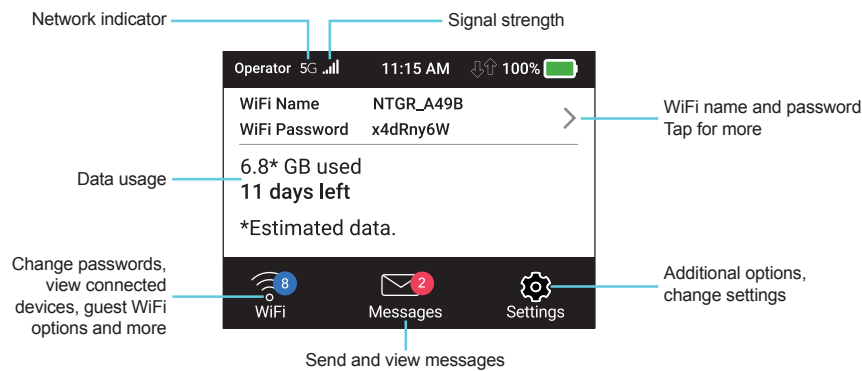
Network indicator

Signal strength

Operator 5G 11:15 AM 100%

WiFi Name NTGR_A49B

WiFi Password x4dRny6W

WiFi name and password
Tap for more

Data usage

6.8* GB used
**11 days left**

*Estimated data.

Change passwords, view connected devices, guest WiFi options and more

8
WiFi

2
Messages

Settings

Additional options, change settings

Send and view messages